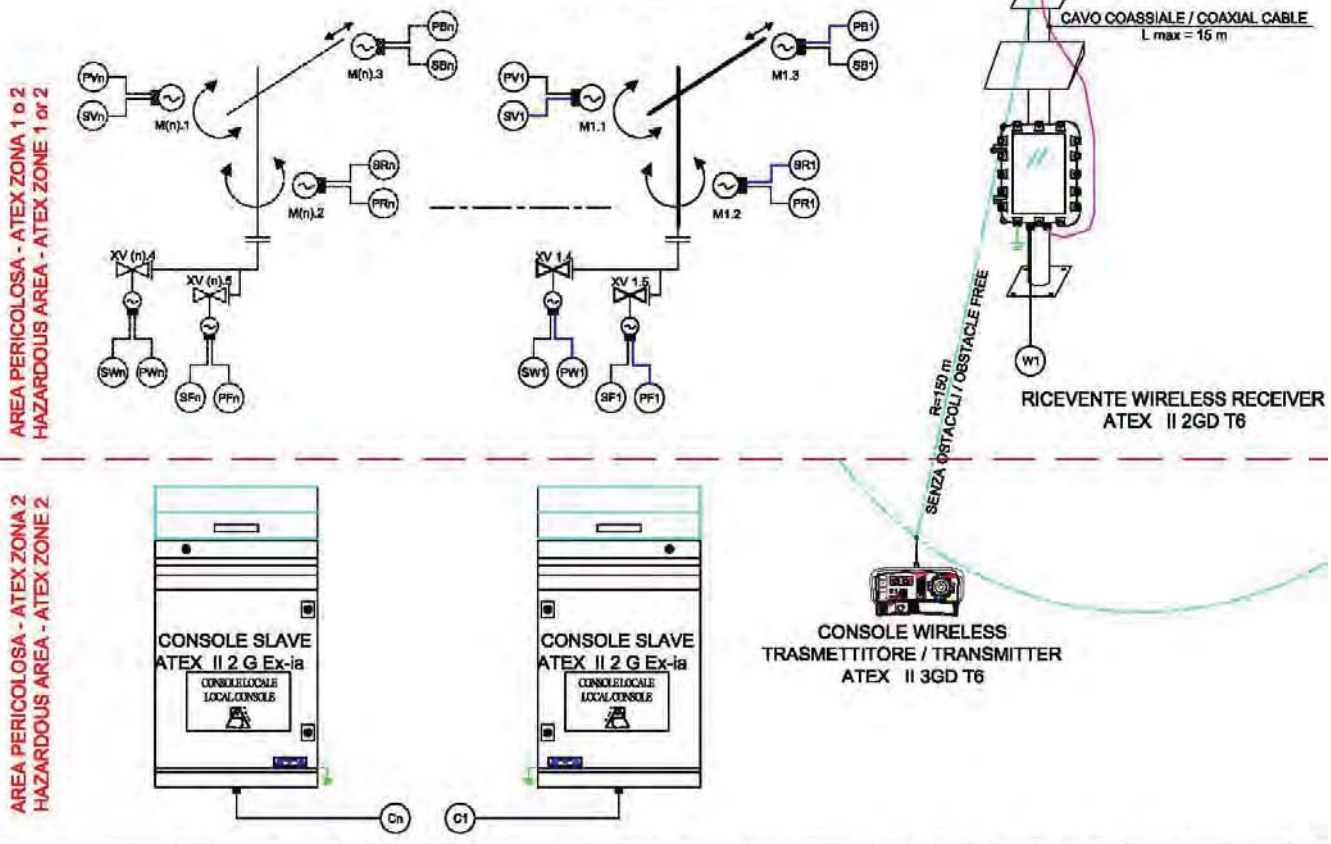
AREA PERICOLOSA - ATEX ZONA 1 o 2
HAZARDOUS AREA - ATEX ZONE 1 or 2

PVn
SVn
M(n).1
PBn
SBn
M(n).3
SRn
PRn
M(n).2
XV (n).4
XV (n).5
SWn
PWn
SFn
PFn

PV1
SV1
M1.1
PB1
SB1
M1.3
SR1
PR1
M1.2
XV 1.4
XV 1.5
SW1
PW1
SF1
PF1

CAVO COASSIALE / COAXIAL CABLE
L max = 15 m

W1

R=150 m
SENZA OSTACOLI / OBSTACLE FREE

RICEVENTE WIRELESS RECEIVER
ATEX II 2GD T6

AREA PERICOLOSA - ATEX ZONA 2
HAZARDOUS AREA - ATEX ZONE 2

CONSOLE SLAVE
ATEX II 2 G Ex-ia
CONSOLE LOCALE
LOCAL CONSOLE

CONSOLE SLAVE
ATEX II 2 G Ex-ia
CONSOLE LOCALE
LOCAL CONSOLE

Cn
C1

CONSOLE WIRELESS
TRASMETTITORE / TRANSMITTER
ATEX II 3GD T6